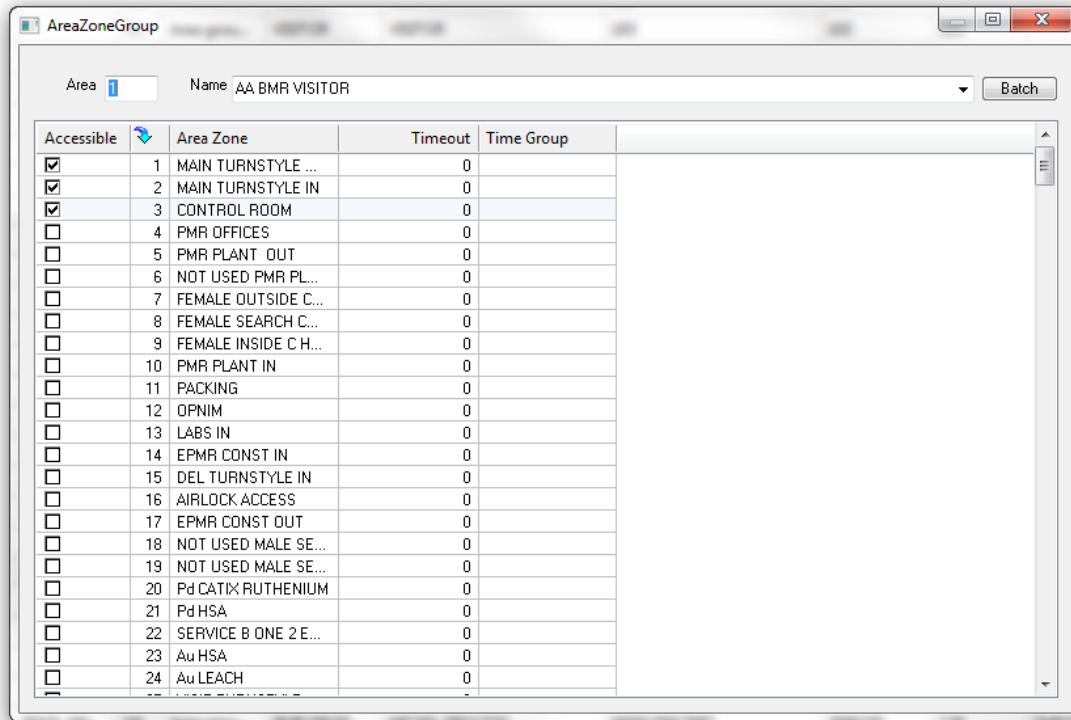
AreaZoneGroup

Area 1 Name AA BMR VISITOR Batch

| Accessible | | Area Zone | Timeout | Time Group |
|---|---|---|---|---|
| ☑ | 1 | MAIN TURNSTYLE ... | 0 | |
| ☑ | 2 | MAIN TURNSTYLE IN | 0 | |
| ☑ | 3 | CONTROL ROOM | 0 | |
| ☐ | 4 | PMR OFFICES | 0 | |
| ☐ | 5 | PMR PLANT OUT | 0 | |
| ☐ | 6 | NOT USED PMR PL... | 0 | |
| ☐ | 7 | FEMALE OUTSIDE C... | 0 | |
| ☐ | 8 | FEMALE SEARCH C... | 0 | |
| ☐ | 9 | FEMALE INSIDE C H... | 0 | |
| ☐ | 10 | PMR PLANT IN | 0 | |
| ☐ | 11 | PACKING | 0 | |
| ☐ | 12 | OPNIM | 0 | |
| ☐ | 13 | LABS IN | 0 | |
| ☐ | 14 | EPMR CONST IN | 0 | |
| ☐ | 15 | DEL TURNSTYLE IN | 0 | |
| ☐ | 16 | AIRLOCK ACCESS | 0 | |
| ☐ | 17 | EPMR CONST OUT | 0 | |
| ☐ | 18 | NOT USED MALE SE... | 0 | |
| ☐ | 19 | NOT USED MALE SE... | 0 | |
| ☐ | 20 | Pd CATIX RUTHENIUM | 0 | |
| ☐ | 21 | Pd HSA | 0 | |
| ☐ | 22 | SERVICE B ONE 2 E... | 0 | |
| ☐ | 23 | Au HSA | 0 | |
| ☐ | 24 | Au LEACH | 0 | |